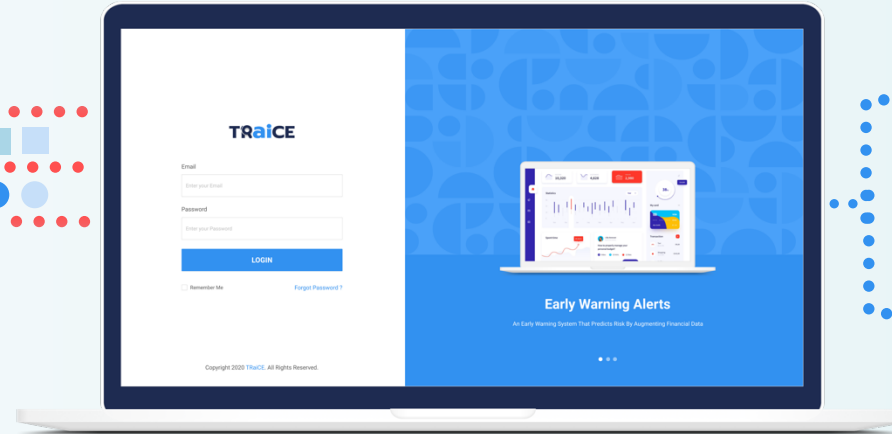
TRaiCE

Email

Enter your Email

Password

Enter your Password

LOGIN

Remember Me

Forgot Password ?

Copyright 2020 TRaiCE. All Rights Reserved.

Early Warning Alerts

An Early Warning System That Predicts Risk By Augmenting Financial Data